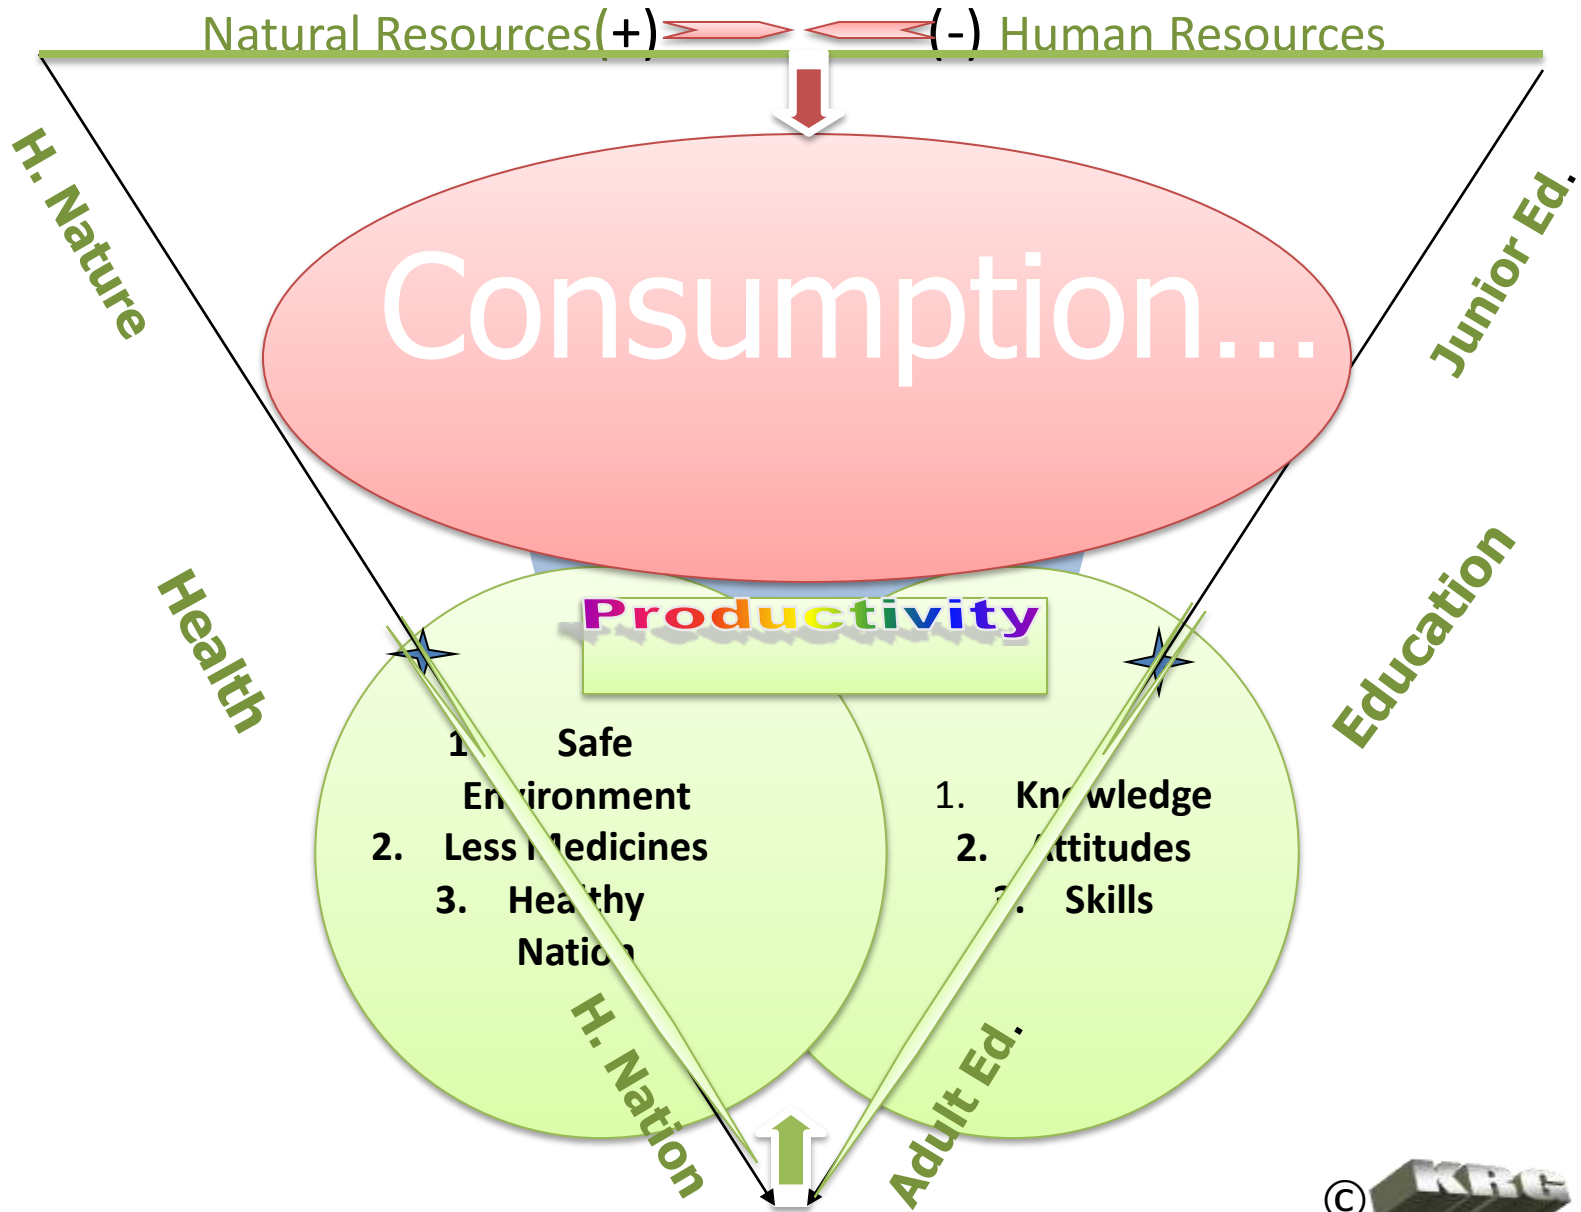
Natural Resources(+) (-) Human Resources

H. Nature

Junior Ed.

Consumption...

Health

Education

Productivity

1. Safe Environment
2. Less Medicines
3. Healthy Nation

1. Knowledge
2. Attitudes
3. Skills

H. Nation

Adult Ed.

© KRG